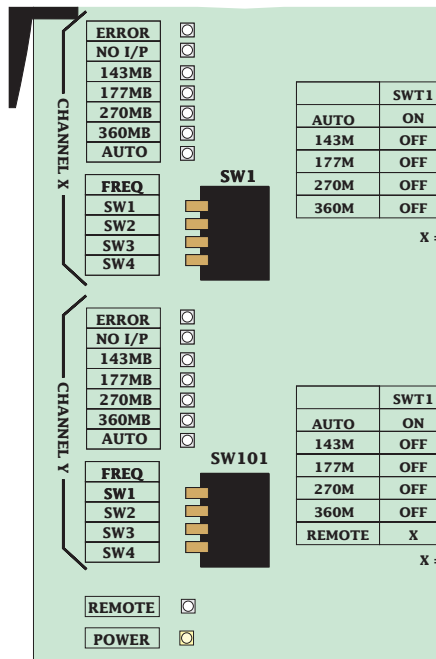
CHANNEL X

ERROR
NO I/P
143MB
177MB
270MB
360MB
AUTO

FREQ
SW1
SW2
SW3
SW4

SW1

| | SWT1 |
|---|---|
| AUTO | ON |
| 143M | OFF |
| 177M | OFF |
| 270M | OFF |
| 360M | OFF |

X =

CHANNEL Y

ERROR
NO I/P
143MB
177MB
270MB
360MB
AUTO

FREQ
SW1
SW2
SW3
SW4

SW101

| | SWT1 |
|---|---|
| AUTO | ON |
| 143M | OFF |
| 177M | OFF |
| 270M | OFF |
| 360M | OFF |
| REMOTE | X |

X =

REMOTE
POWER